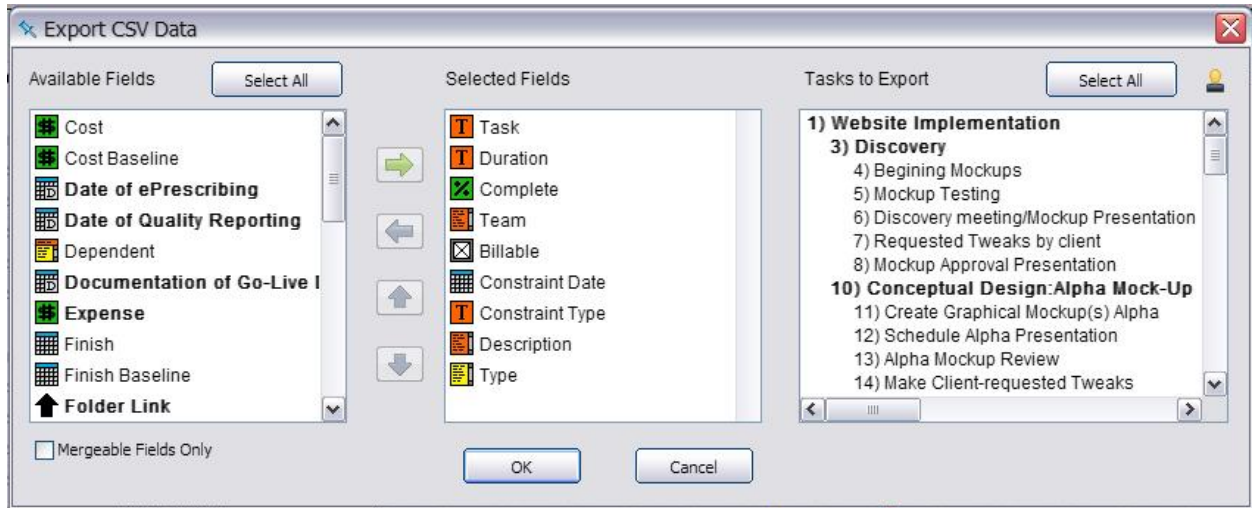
Export CSV Data

Available Fields
Select All

Cost
Cost Baseline
Date of ePrescribing
Date of Quality Reporting
Dependent
Documentation of Go-Live I
Expense
Finish
Finish Baseline
Folder Link

Mergeable Fields Only

Selected Fields

Task
Duration
Complete
Team
Billable
Constraint Date
Constraint Type
Description
Type

OK
Cancel

Tasks to Export
Select All

1) Website Implementation
3) Discovery
4) Begining Mockups
5) Mockup Testing
6) Discovery meeting/Mockup Presentation
7) Requested Tweaks by client
8) Mockup Approval Presentation
10) Conceptual Design:Alpha Mock-Up
11) Create Graphical Mockup(s) Alpha
12) Schedule Alpha Presentation
13) Alpha Mockup Review
14) Make Client-requested Tweaks